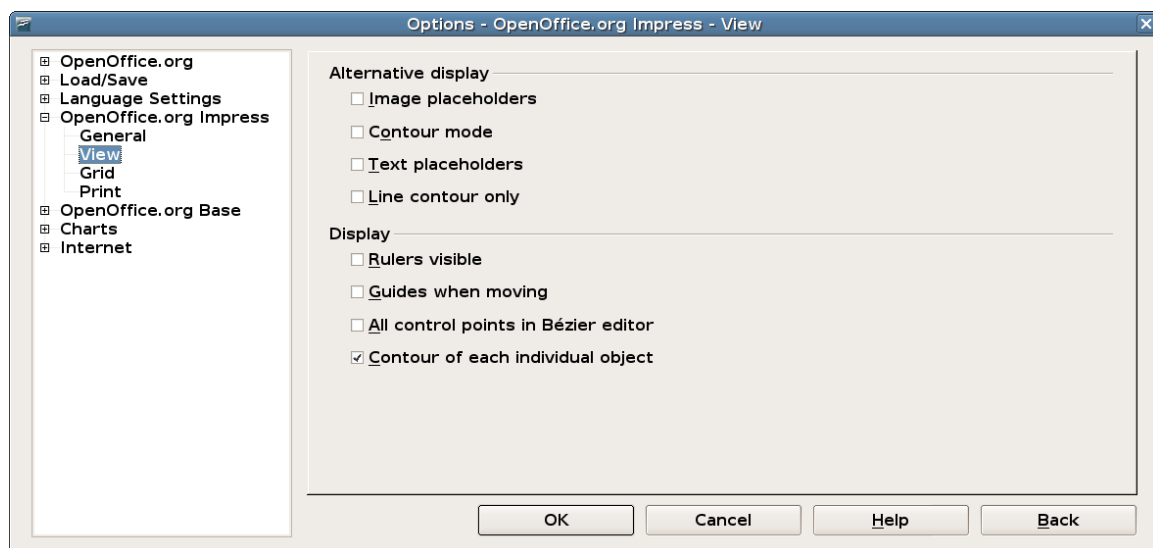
Options - OpenOffice.org Impress - View

OpenOffice.org
Load/Save
Language Settings
OpenOffice.org Impress
General
View
Grid
Print
OpenOffice.org Base
Charts
Internet

Alternative display

Image placeholders

Contour mode

Text placeholders

Line contour only

Display

Rulers visible

Guides when moving

All control points in Bézier editor

Contour of each individual object

OK

Cancel

Help

Back